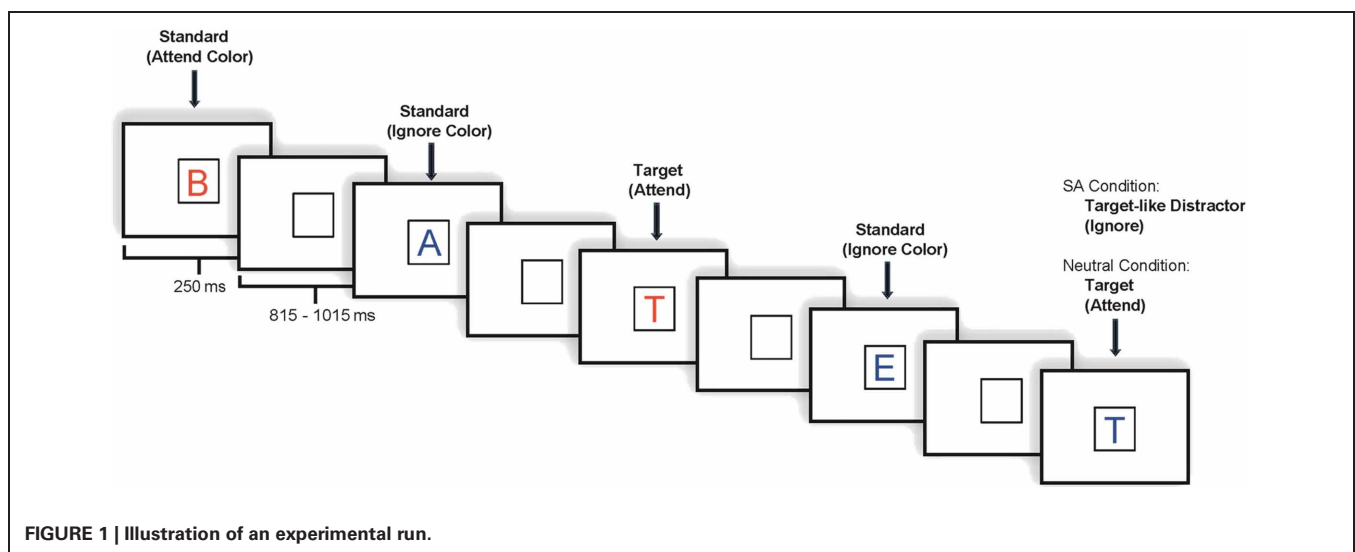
Standard
(Attend Color)

B

250 ms

815 - 1015 ms

Standard
(Ignore Color)

A

Target
(Attend)

T

Standard
(Ignore Color)

E

SA Condition:
Target-like Distractor
(Ignore)

Neutral Condition:
Target
(Attend)

T

FIGURE 1 | Illustration of an experimental run.